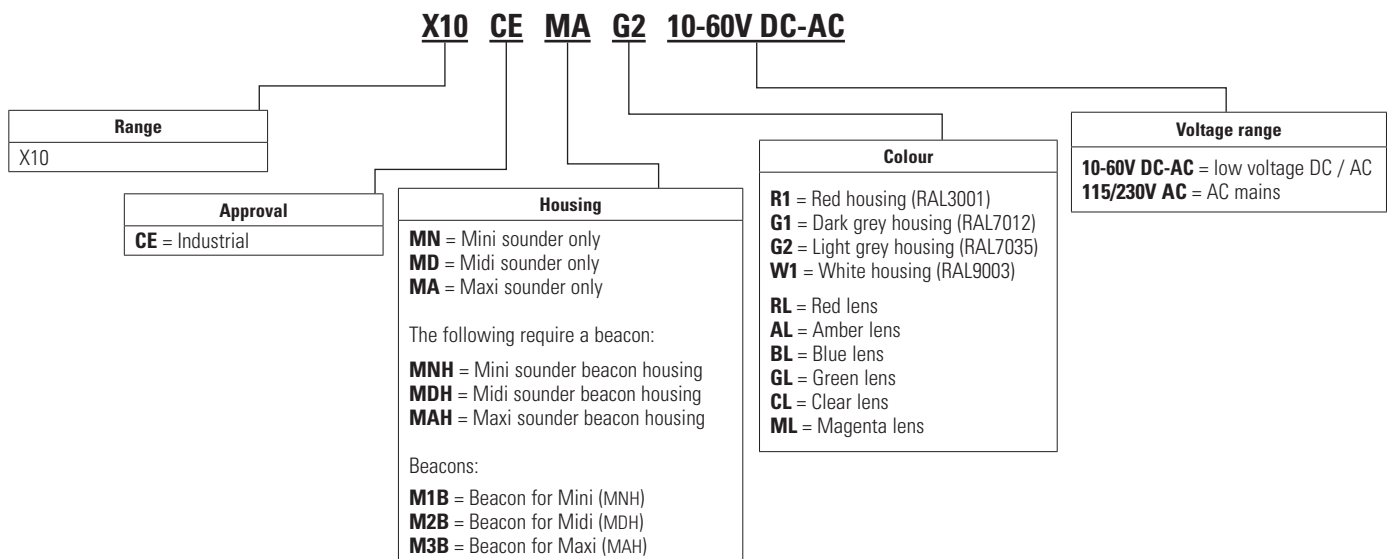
X10 CE MA G2 10-60V DC-AC

Range
X10

Approval
CE = Industrial

Housing
MN = Mini sounder only
MD = Midi sounder only
MA = Maxi sounder only

The following require a beacon:

MNH = Mini sounder beacon housing
MDH = Midi sounder beacon housing
MAH = Maxi sounder beacon housing

Beacons:

M1B = Beacon for Mini (MNH)
M2B = Beacon for Midi (MDH)
M3B = Beacon for Maxi (MAH)

Colour
R1 = Red housing (RAL3001)
G1 = Dark grey housing (RAL7012)
G2 = Light grey housing (RAL7035)
W1 = White housing (RAL9003)

RL = Red lens
AL = Amber lens
BL = Blue lens
GL = Green lens
CL = Clear lens
ML = Magenta lens

Voltage range
10-60V DC-AC = low voltage DC / AC
115/230V AC = AC mains